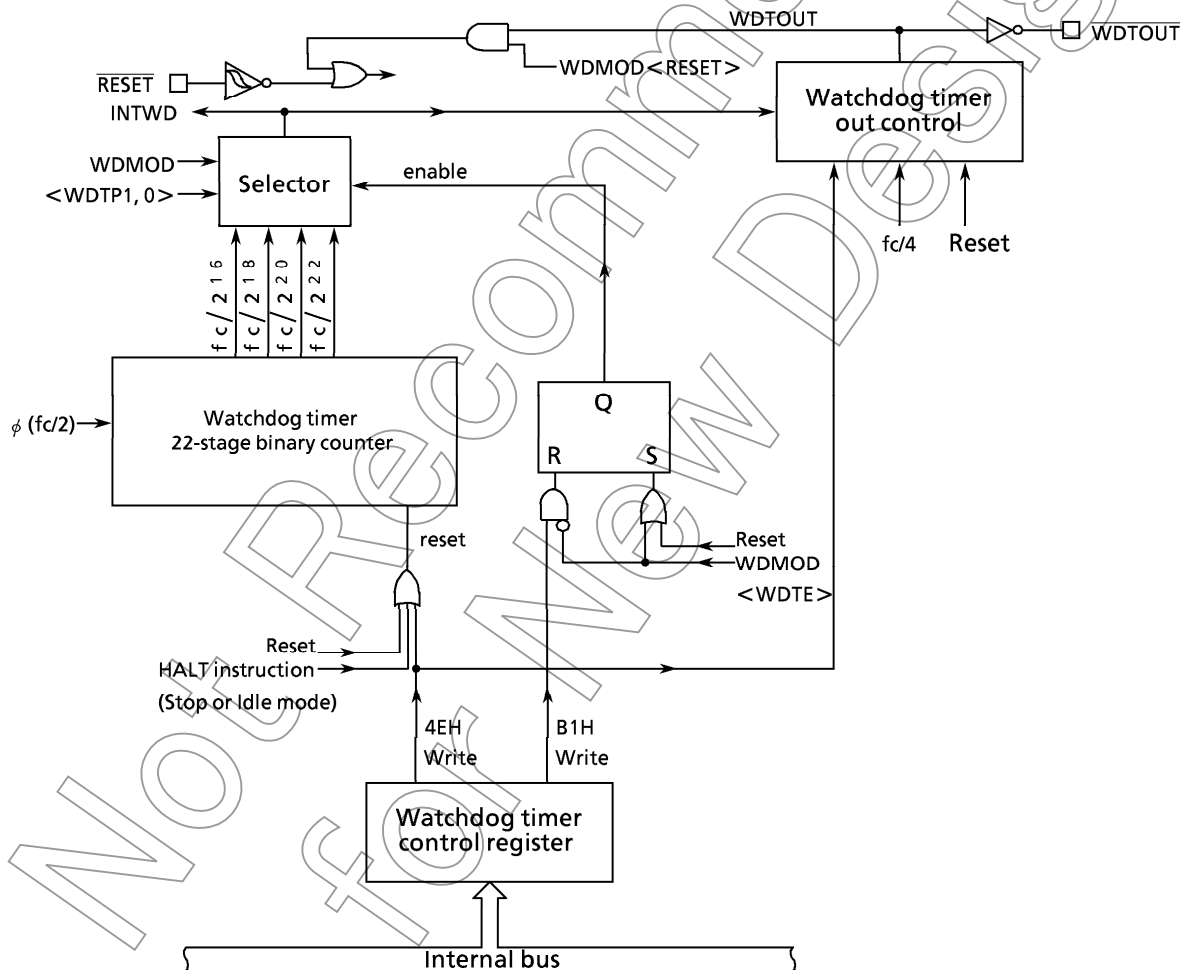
WDTOUT
$\overline{WDTOUT}$
$\overline{RESET}$
WDMOD<RESET>
INTWD
Watchdog timer out control
WDMOD
<WDTP1, 0>
Selector
enable
fc/4
Reset
$fc/2^{16}$
$fc/2^{18}$
$fc/2^{20}$
$fc/2^{22}$
$\phi$ (fc/2)
Watchdog timer 22-stage binary counter
Q
R
S
reset
Reset
WDMOD
<WDTE>
Reset
HALT instruction
(Stop or Idle mode)
4EH Write
B1H Write
Watchdog timer control register
Internal bus
Not Recommended for New Design